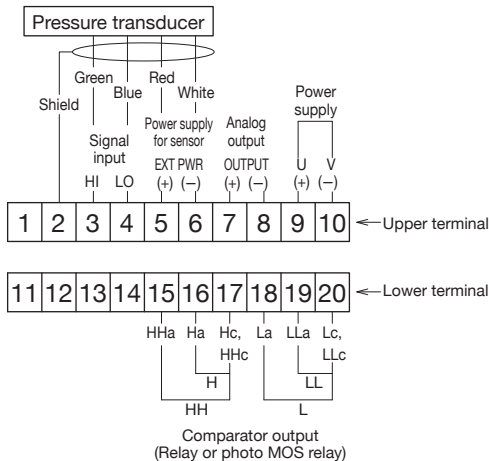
Pressure transducer

Green Red
Shield Blue White

Signal input
HI LO

Power supply for sensor
EXT PWR
(+) (−)

Analog output
OUTPUT
(+) (−)

Power supply
U V
(+) (−)

| 1 | 2 | 3 | 4 | 5 | 6 | 7 | 8 | 9 | 10 |
|---|---|---|---|---|---|---|---|---|---|

Upper terminal

| 11 | 12 | 13 | 14 | 15 | 16 | 17 | 18 | 19 | 20 |
|---|---|---|---|---|---|---|---|---|---|

Lower terminal

HHa Ha Hc, HHc La LLa Lc, LLc

H LL
HH L

Comparator output
(Relay or photo MOS relay)